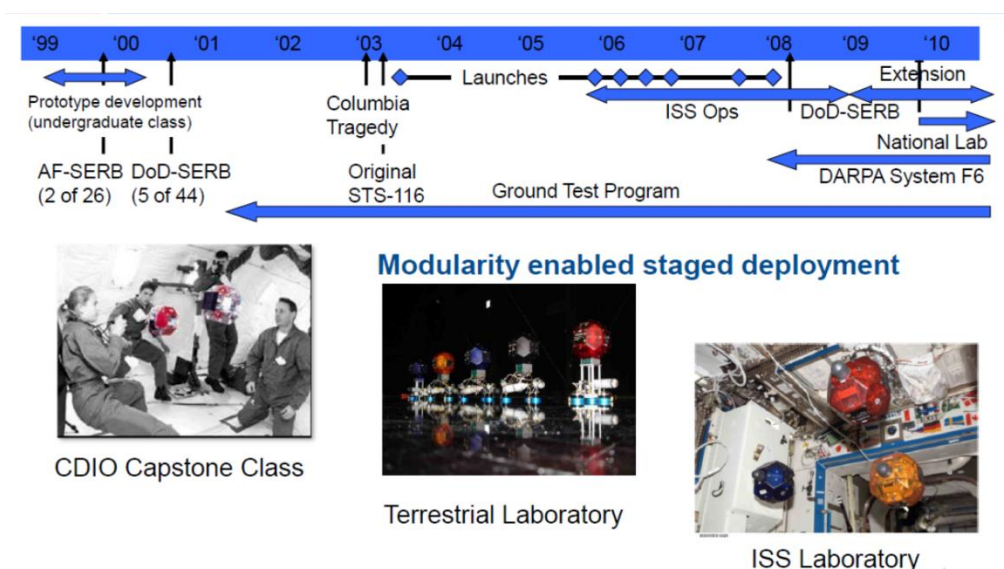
'99 '00 '01 '02 '03 '04 '05 '06 '07 '08 '09 '10

Prototype development (undergraduate class)

Launches

Extension

Columbia Tragedy

ISS Ops

DoD-SERB

National Lab

AF-SERB (2 of 26)

DoD-SERB (5 of 44)

Original STS-116

DARPA System F6

Ground Test Program

Modularity enabled staged deployment

CDIO Capstone Class

Terrestrial Laboratory

ISS Laboratory